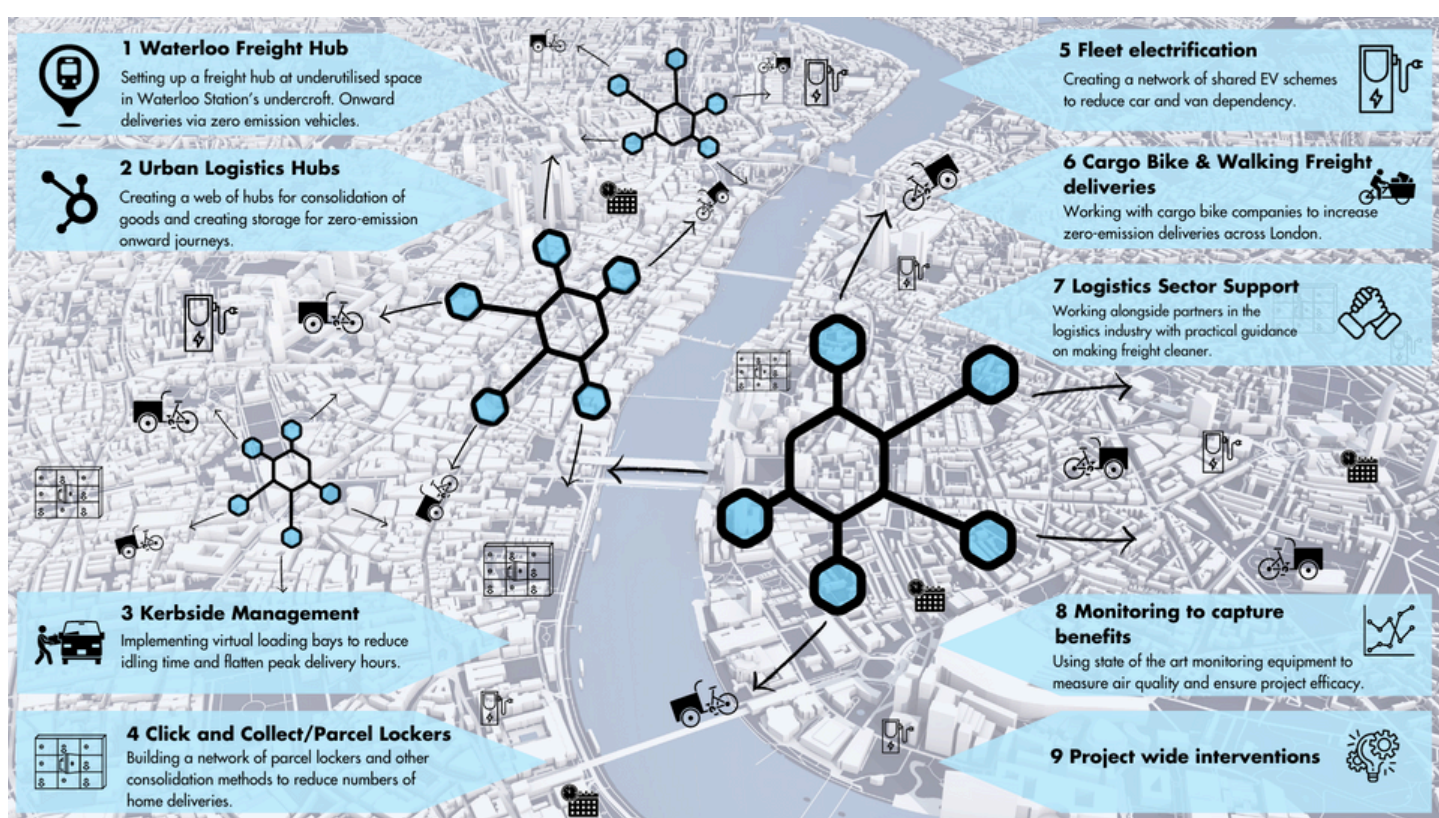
1 Waterloo Freight Hub
Setting up a freight hub at underutilised space in Waterloo Station's undercroft. Onward deliveries via zero emission vehicles.

2 Urban Logistics Hubs
Creating a web of hubs for consolidation of goods and creating storage for zero-emission onward journeys.

3 Kerbside Management
Implementing virtual loading bays to reduce idling time and flatten peak delivery hours.

4 Click and Collect/Parcel Lockers
Building a network of parcel lockers and other consolidation methods to reduce numbers of home deliveries.

5 Fleet electrification
Creating a network of shared EV schemes to reduce car and van dependency.

6 Cargo Bike & Walking Freight deliveries
Working with cargo bike companies to increase zero-emission deliveries across London.

7 Logistics Sector Support
Working alongside partners in the logistics industry with practical guidance on making freight cleaner.

8 Monitoring to capture benefits
Using state of the art monitoring equipment to measure air quality and ensure project efficacy.

9 Project wide interventions